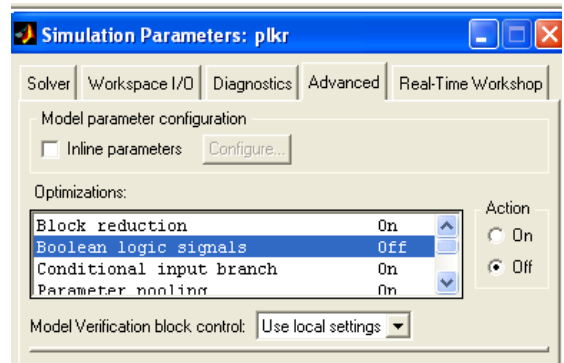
Simulation Parameters: plkr

Solver | Workspace I/O | Diagnostics | Advanced | Real-Time Workshop

Model parameter configuration

Inline parameters Configure...

Optimizations:

| | |
|---|---|
| Block reduction | On |
| Boolean logic signals | Off |
| Conditional input branch | On |
| Parameter pooling | On |

Action

On

Off

Model Verification block control: Use local settings